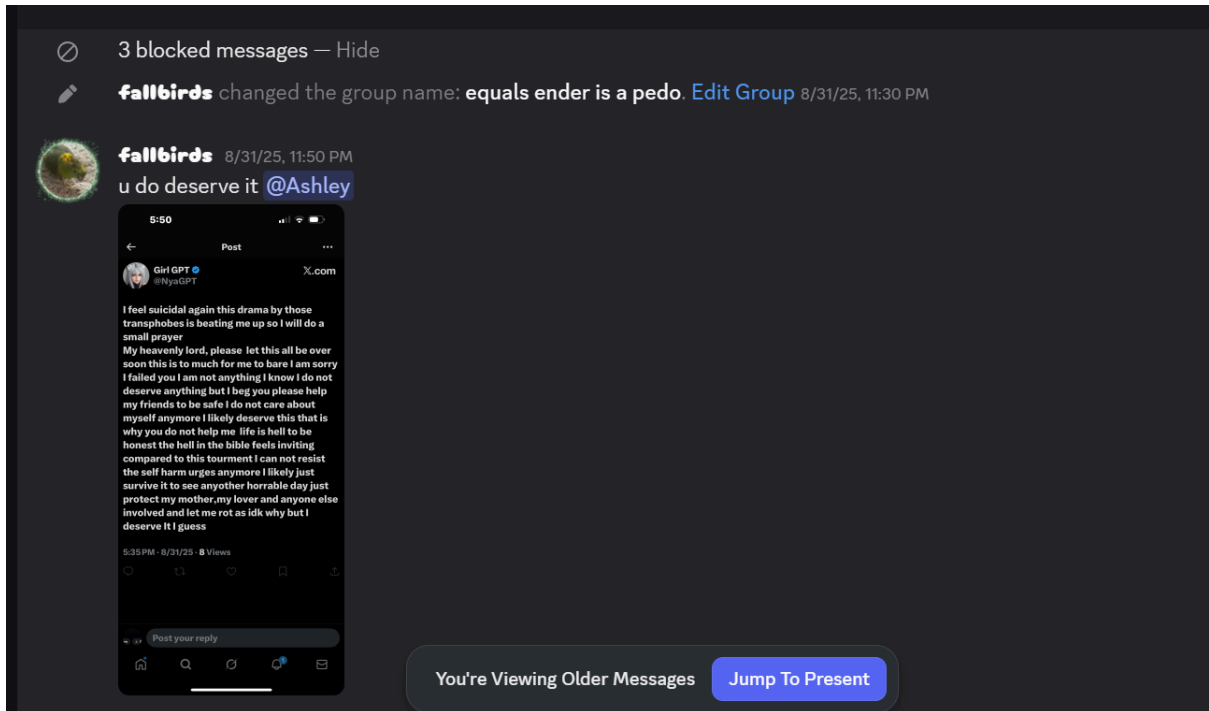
3 blocked messages — Hide

fallbirds changed the group name: equals ender is a pedo. Edit Group 8/31/25, 11:30 PM

fallbirds 8/31/25, 11:50 PM
u do deserve it @Ashley

5:50

Post

Girl GPT
@NyaGPT
X.com

I feel suicidal again this drama by those transphobes is beating me up so I will do a small prayer
My heavenly lord, please let this all be over soon this is to much for me to bare I am sorry I failed you I am not anything I know I do not deserve anything but I beg you please help my friends to be safe I do not care about myself anymore I likely deserve this that is why you do not help me life is hell to be honest the hell in the bible feels inviting compared to this tourment I can not resist the self harm urges anymore I likely just survive it to see anyother horrable day just protect my mother,my lover and anyone else involved and let me rot as idk why but I deserve It I guess

5:35 PM · 8/31/25 · 8 Views

Post your reply

You're Viewing Older Messages
Jump To Present